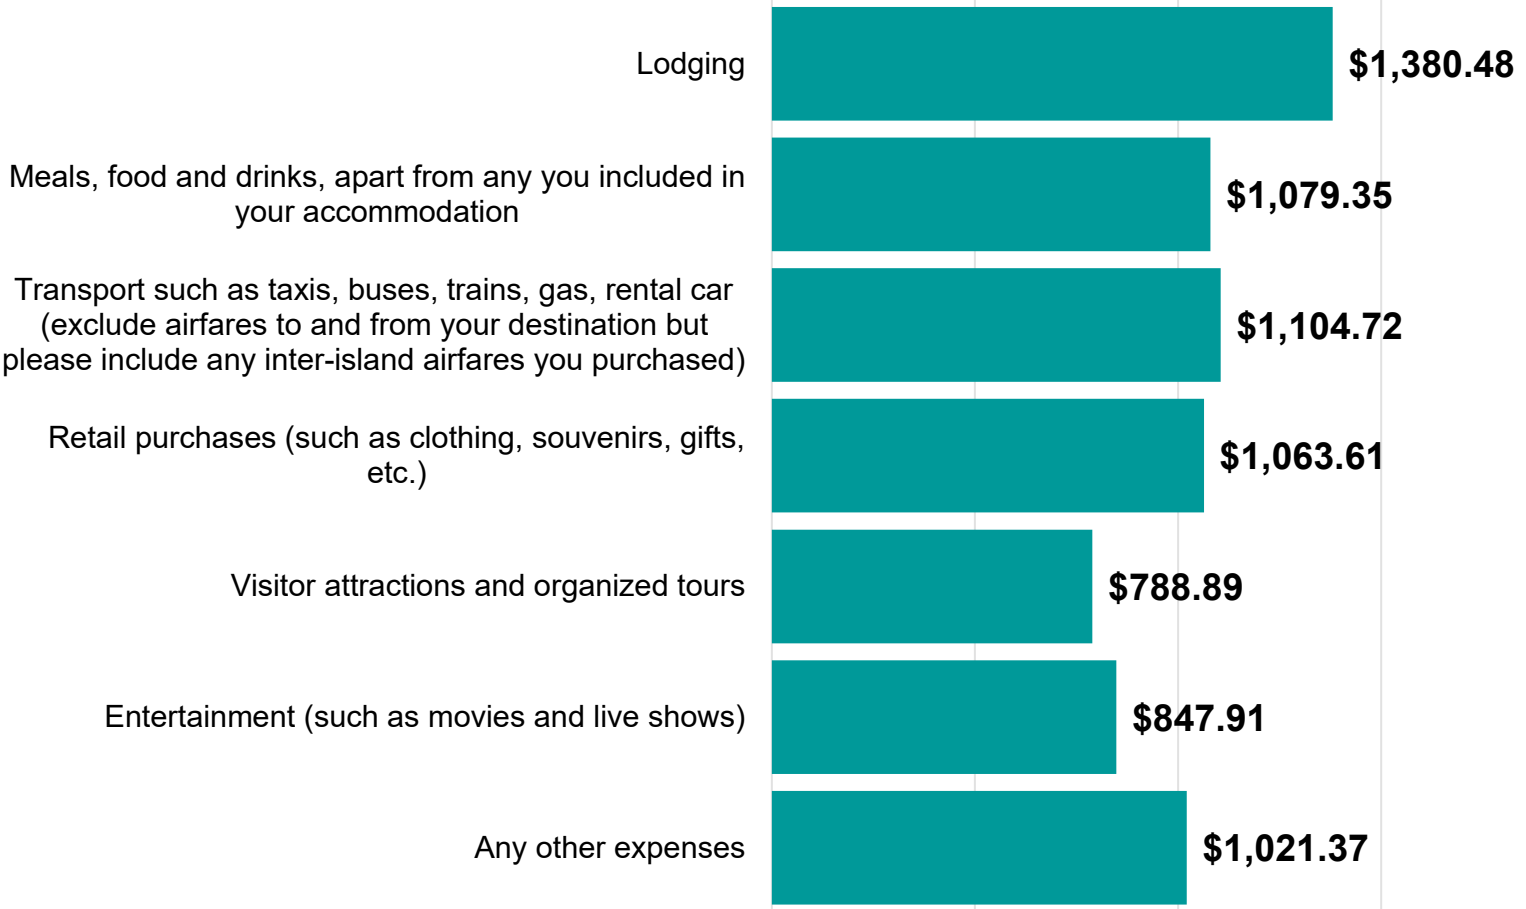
| Category | Amount |
|---|---|
| Lodging | $1,380.48 |
| Meals, food and drinks, apart from any you included in your accommodation | $1,079.35 |
| Transport such as taxis, buses, trains, gas, rental car (exclude airfares to and from your destination but please include any inter-island airfares you purchased) | $1,104.72 |
| Retail purchases (such as clothing, souvenirs, gifts, etc.) | $1,063.61 |
| Visitor attractions and organized tours | $788.89 |
| Entertainment (such as movies and live shows) | $847.91 |
| Any other expenses | $1,021.37 |